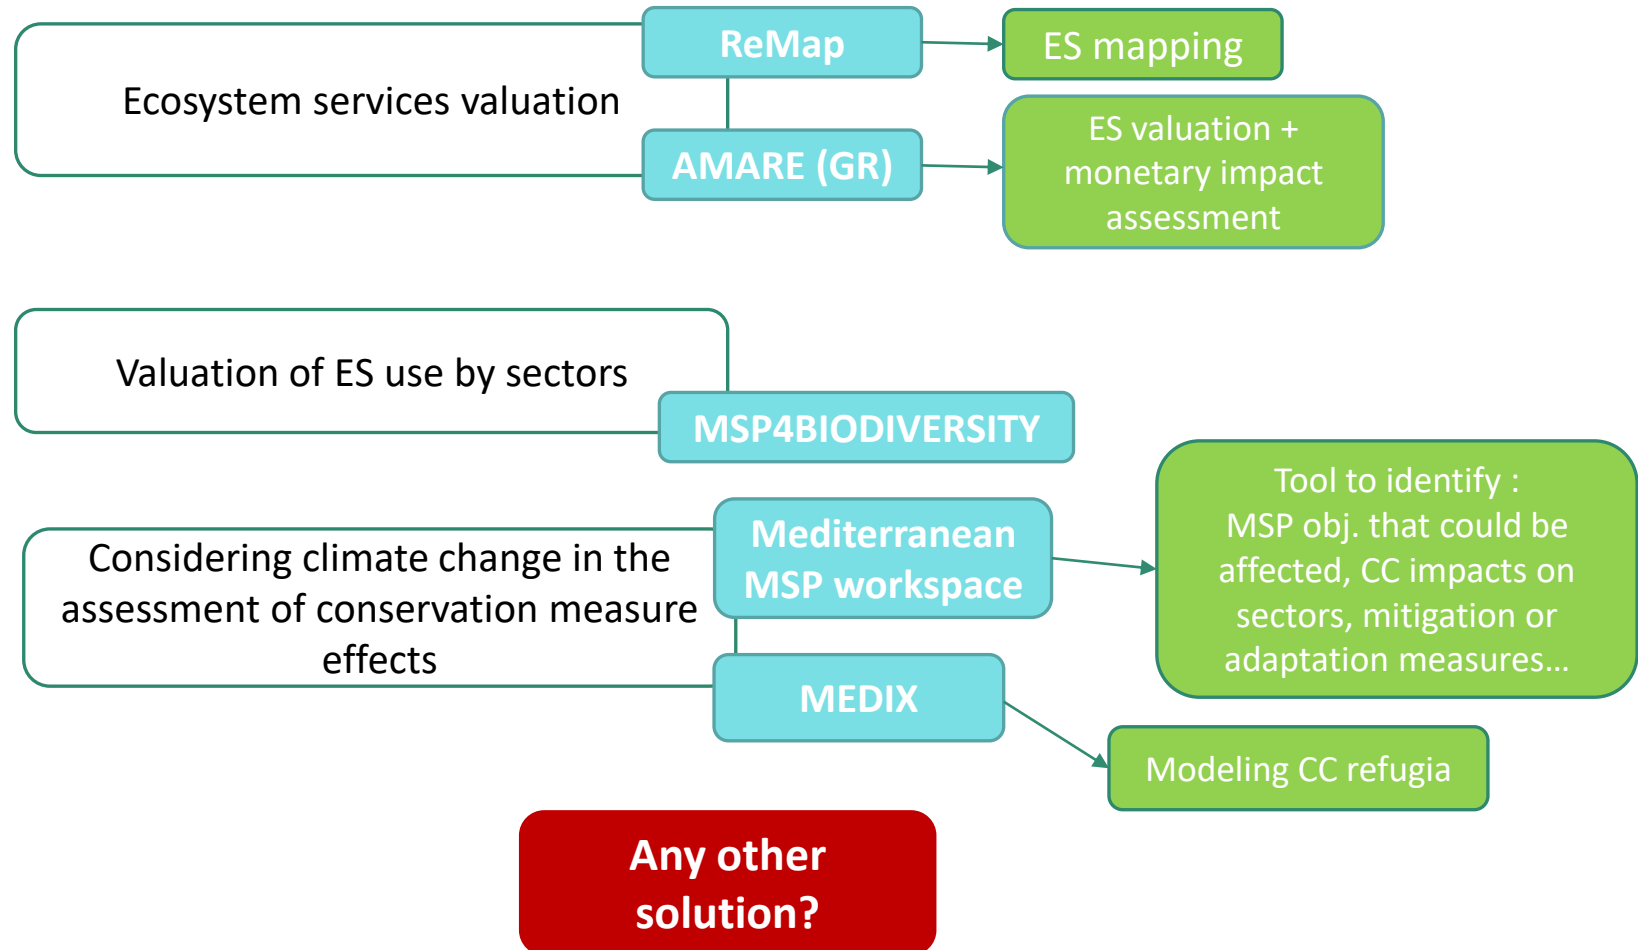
Ecosystem services valuation

ReMap

ES mapping

AMARE (GR)

ES valuation + monetary impact assessment

Valuation of ES use by sectors

MSP4BIODIVERSITY

Considering climate change in the assessment of conservation measure effects

Mediterranean MSP workspace

Tool to identify : MSP obj. that could be affected, CC impacts on sectors, mitigation or adaptation measures…

MEDIX

Modeling CC refugia

Any other solution?